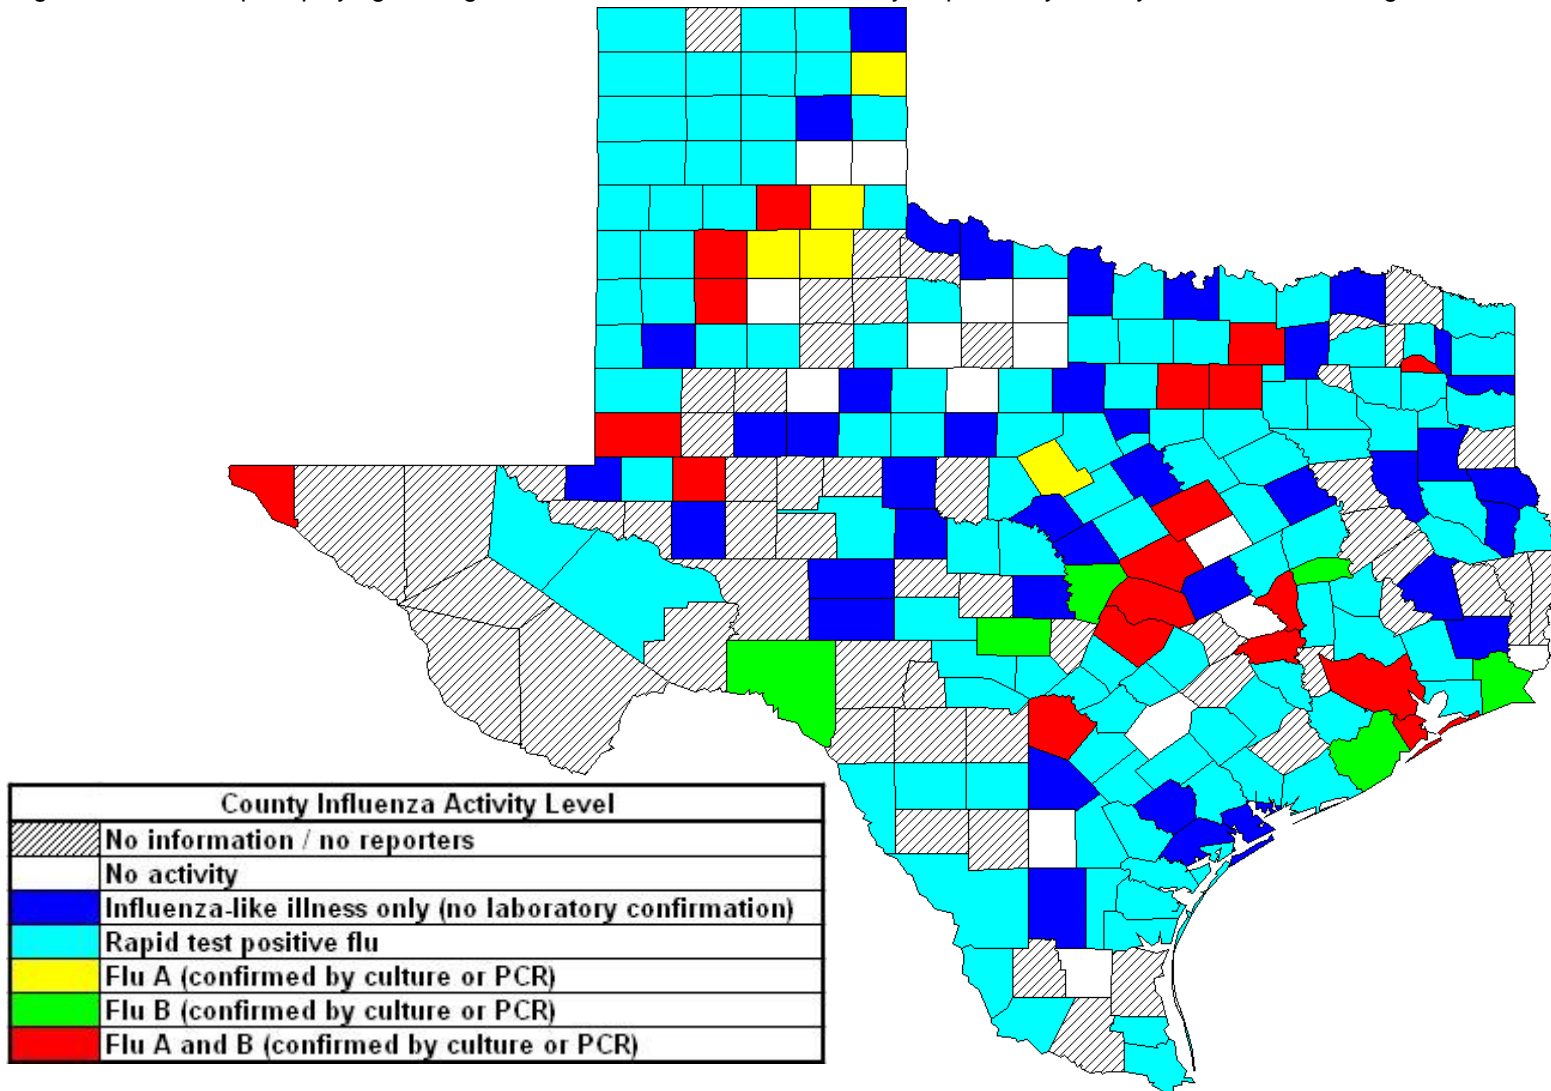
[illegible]

| County Influenza Activity Level | |
|---|---|
| | No information / no reporters |
| | No activity |
| | Influenza-like illness only (no laboratory confirmation) |
| | Rapid test positive flu |
| | Flu A (confirmed by culture or PCR) |
| | Flu B (confirmed by culture or PCR) |
| | Flu A and B (confirmed by culture or PCR) |